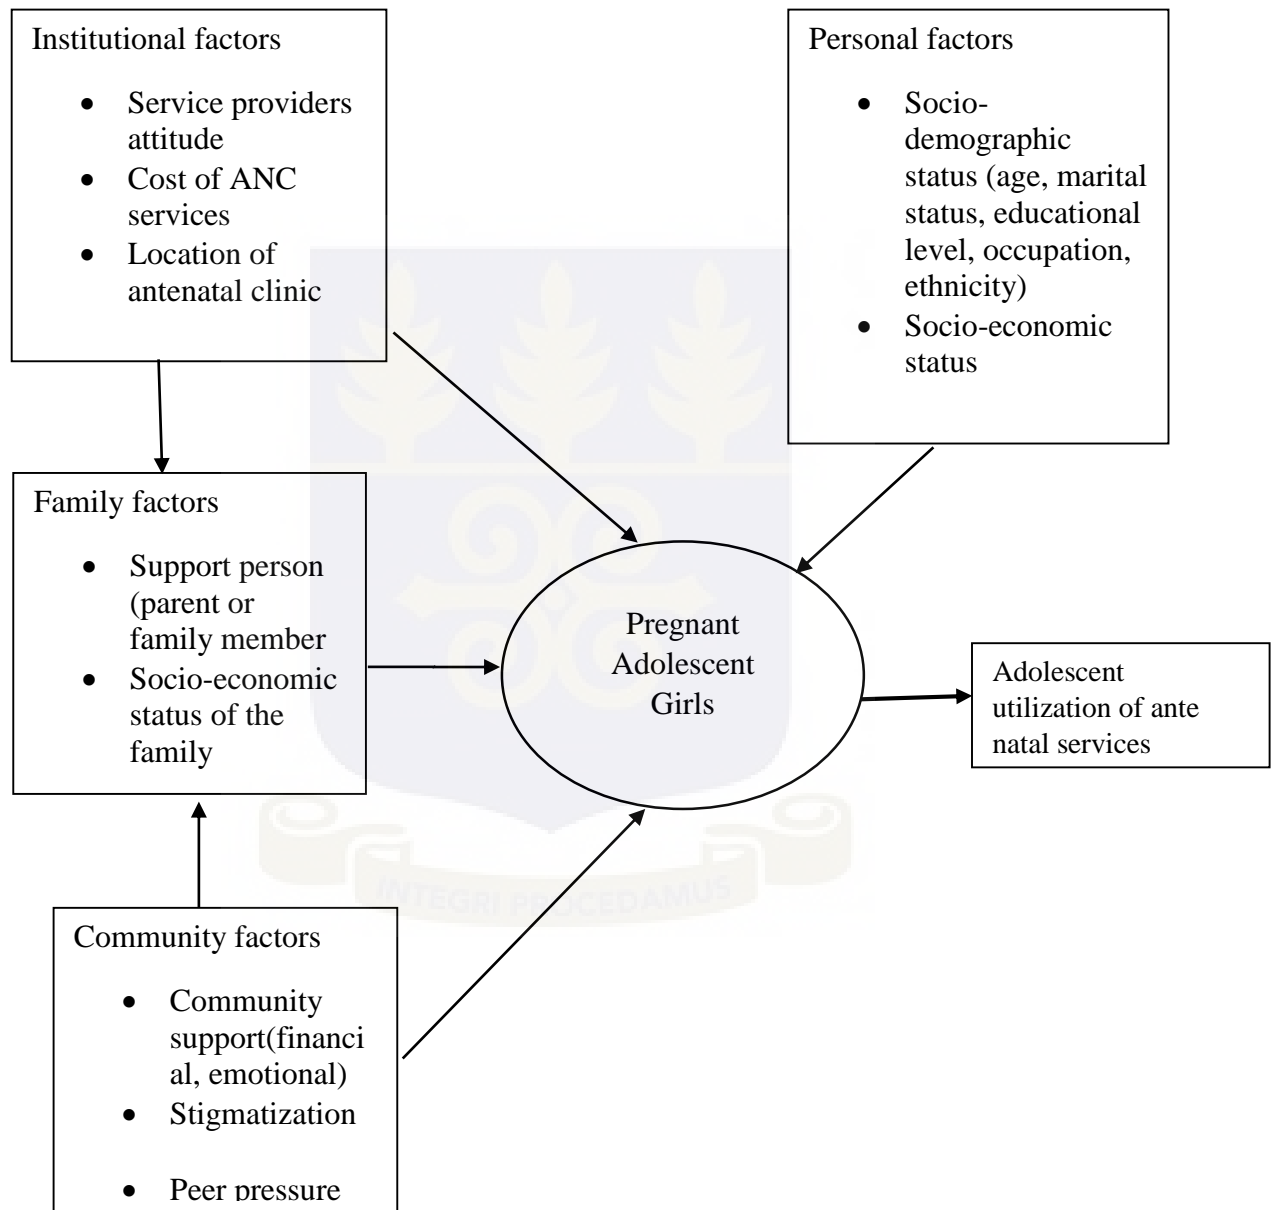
Institutional factors

- Service providers attitude
- Cost of ANC services
- Location of antenatal clinic

Personal factors

- Socio-demographic status (age, marital status, educational level, occupation, ethnicity)
- Socio-economic status

Family factors

- Support person (parent or family member
- Socio-economic status of the family

Pregnant Adolescent Girls

Adolescent utilization of ante natal services

INTEGRI PROCEDAMUS

Community factors

- Community support(financial, emotional)
- Stigmatization
- Peer pressure